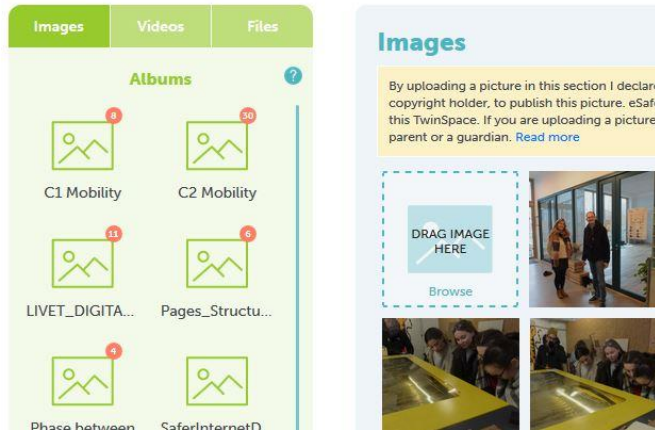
Images Videos Files

Albums

?

8
C1 Mobility

30
C2 Mobility

11
LIVET_DIGITA...

6
Pages_Structu...

4
Phase between

SaferInternetD

Images

By uploading a picture in this section I declar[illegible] copyright holder, to publish this picture. eSafe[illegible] this TwinSpace. If you are uploading a picture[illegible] parent or a guardian. Read more

DRAG IMAGE HERE

Browse